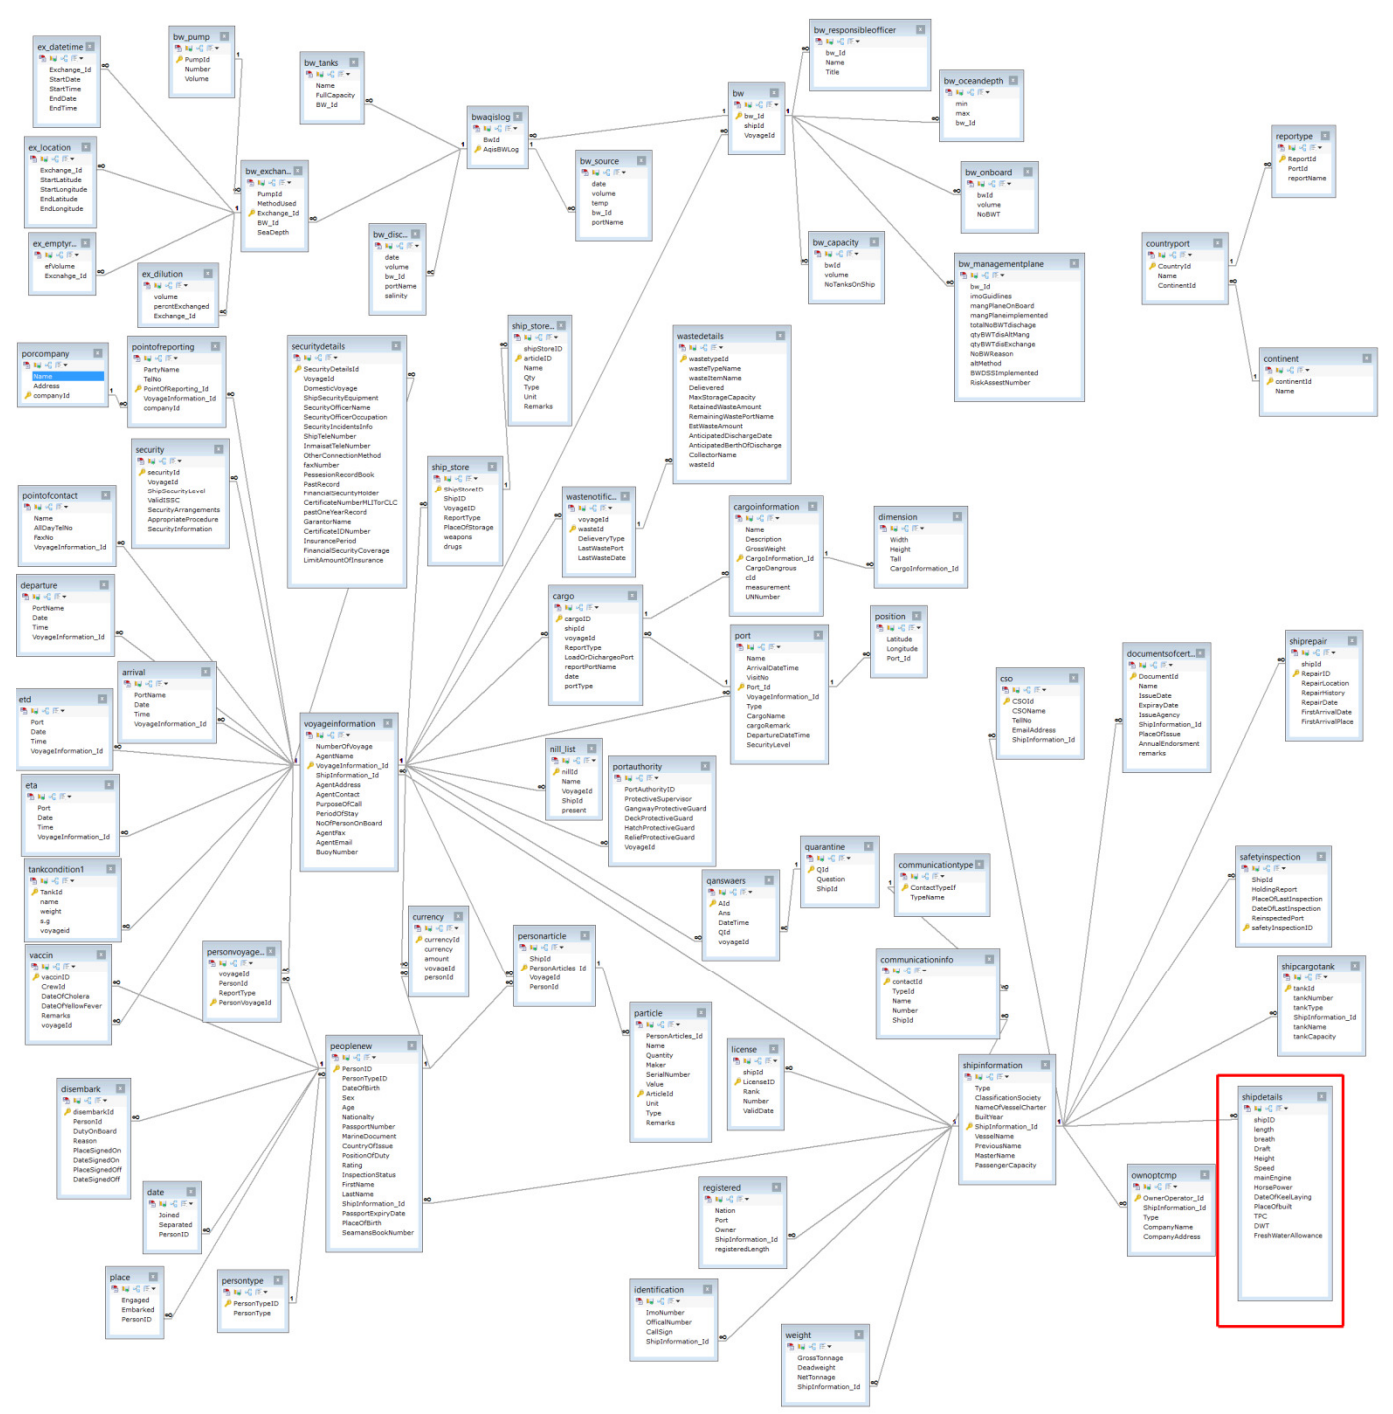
ex_datetime
Exchange_Id
StartDate
StartTime
EndDate
EndTime

bw_pump
PumpId
Number
Volume

bw_tanks
Name
FullCapacity
BW_Id

bwaqislog
BwId
AqisBWLog

bw_responsibleofficer
bw_Id
Name
Title

bw
bw_Id
shipId
VoyageId

bw_oceandepth
min
max
bw_Id

ex_location
Exchange_Id
StartLatitude
StartLongitude
EndLatitude
EndLongitude

bw_exchan...
PumpId
MethodUsed
Exchange_Id
BW_Id
SeaDepth

bw_source
date
volume
temp
bw_Id
portName

bw_onboard
bwId
volume
NoBWT

reportype
ReportId
PortId
reportName

ex_emptyr...
efVolume
Exchange_Id

ex_dilution
volume
percentExchanged
Exchange_Id

bw_disc...
date
volume
bw_Id
portName
salinity

bw_capacity
bwId
volume
NoTanksOnShip

countryport
CountryId
Name
ContinentId

bw_managementplane
bw_Id
imoGuidlines
mangPlaneOnBoard
mangPlaneimplemented
totalNoBWTdischage
qtyBWTdisAltMang
qtyBWTdisExchange
NoBWReason
altMethod
BWDSSImplemented
RiskAssestNumber

continent
continentId
Name

porcompany
Name
Address
companyId

pointofreporting
PartyName
TelNo
PointOfReporting_Id
VoyageInformation_Id
companyId

securitydetails
SecurityDetailsId
VoyageId
DomesticVoyage
ShipSecurityEquipment
SecurityOfficerName
SecurityOfficerOccupation
SecurityIncidentsInfo
ShipTeleNumber
InmaisatTeleNumber
OtherConnectionMethod
faxNumber
PessessionRecordBook
PastRecord
FinancialSecurityHolder
CertificateNumberHLITorCLC
pastOneYearRecord
GarantorName
CertificateIDNumber
InsurancePeriod
FinancialSecurityCoverage
LimitAmountOfInsurance

ship_store...
shipStoreID
articleID
Name
Qty
Type
Unit
Remarks

wastedetails
wastetypeId
wasteTypeName
wasteItemName
Delievered
MaxStorageCapacity
RetainedWasteAmount
RemainingWastePortName
EstWasteAmount
AnticipatedDischargeDate
AnticipatedBerthOfDischarge
CollectorName
wasteId

security
securityId
VoyageId
ShipSecurityLevel
ValidISSC
SecurityArrangements
AppropriateProcedure
SecurityInformation

pointofcontact
Name
AllDayTelNo
FaxNo
VoyageInformation_Id

ship_store
ShipStoreID
ShipID
VoyageID
ReportType
PlaceOfStorage
weapons
drugs

wastenotific...
voyageId
wasteId
DelieveryType
LastWastePort
LastWasteDate

cargoinformation
Name
Description
GrossWeight
CargoInformation_Id
CargoDangrous
cId
measurement
UNNumber

dimension
Width
Height
Tall
CargoInformation_Id

departure
PortName
Date
Time
VoyageInformation_Id

cargo
cargoID
shipId
voyageId
ReportType
LoadOrDichargeoPort
reportPortName
date
portType

position
Latitude
Longitude
Port_Id

arrival
PortName
Date
Time
VoyageInformation_Id

port
Name
ArrivalDateTime
VisitNo
Port_Id
VoyageInformation_Id
Type
CargoName
cargoRemark
DepartureDateTime
SecurityLevel

cso
CSOId
CSOName
TelNo
EmailAddress
ShipInformation_Id

documentsofcert...
DocumentId
Name
IssueDate
ExpiryDate
IssueAgency
ShipInformation_Id
PlaceOfIssue
AnnualEndorsment
remarks

shiprepair
shipId
RepairID
RepairLocation
RepairHistory
RepairDate
FirstArrivalDate
FirstArrivalPlace

etd
Port
Date
Time
VoyageInformation_Id

voyageinformation
NumberOfVoyage
AgentName
VoyageInformation_Id
ShipInformation_Id
AgentAddress
AgentContact
PurposeOfCall
PeriodOfStay
NoOfPersonOnBoard
AgentFax
AgentEmail
BuoyNumber

nill_list
nillId
Name
VoyageId
ShipId
present

portauthority
PortAuthorityID
ProtectiveSupervisor
GangwayProtectiveGuard
DeckProtectiveGuard
HatchProtectiveGuard
ReliefProtectiveGuard
VoyageId

eta
Port
Date
Time
VoyageInformation_Id

quarantine
QId
Question
ShipId

communicationtype
ContactTypeIf
TypeName

tankcondition1
TankId
name
weight
s.g
voyageid

qanswaers
AId
Ans
DateTime
QId
voyageId

safetyinspection
ShipId
HoldingReport
PlaceOfLastInspection
DateOfLastInspection
ReinspectedPort
safetyInspectionID

currency
currencyId
currency
amount
voyageId
personId

vaccin
vaccinID
CrewId
DateOfCholera
DateOfYellowFever
Remarks
voyageId

personvoyage...
voyageId
PersonId
ReportType
PersonVoyageId

personarticle
ShipId
PersonArticles_Id
VoyageId
PersonId

communicationinfo
contactId
TypeId
Name
Number
ShipId

shipcargotank
tankId
tankNumber
tankType
ShipInformation_Id
tankName
tankCapacity

peoplenew
PersonID
PersonTypeID
DateOfBirth
Sex
Age
Nationalty
PassportNumber
MarineDocument
CountryOfIssue
PositionOfDuty
Rating
InspectionStatus
FirstName
LastName
ShipInformation_Id
PassportExpiryDate
PlaceOfBirth
SeamansBookNumber

particle
PersonArticles_Id
Name
Quantity
Maker
SerialNumber
Value
ArticleId
Unit
Type
Remarks

license
shipId
LicenseID
Rank
Number
ValidDate

shipinformation
Type
ClassificationSociety
NameOfVesselCharter
BuiltYear
ShipInformation_Id
VesselName
PreviousName
MasterName
PassengerCapacity

shipdetails
shipID
length
breath
Draft
Height
Speed
mainEngine
HorsePower
DateOfKeelLaying
PlaceOfbuilt
TPC
DWT
FreshWaterAllowance

disembark
disembarkId
PersonId
DutyOnBoard
Reason
PlaceSignedOn
DateSignedOn
PlaceSignedOff
DateSignedOff

date
Joined
Separated
PersonID

ownoptcmp
OwnerOperator_Id
ShipInformation_Id
Type
CompanyName
CompanyAddress

registered
Nation
Port
Owner
ShipInformation_Id
registeredLength

place
Engaged
Embarked
PersonID

persontype
PersonTypeID
PersonType

identification
ImoNumber
OfficalNumber
CallSign
ShipInformation_Id

weight
GrossTonnage
Deadweight
NetTonnage
ShipInformation_Id